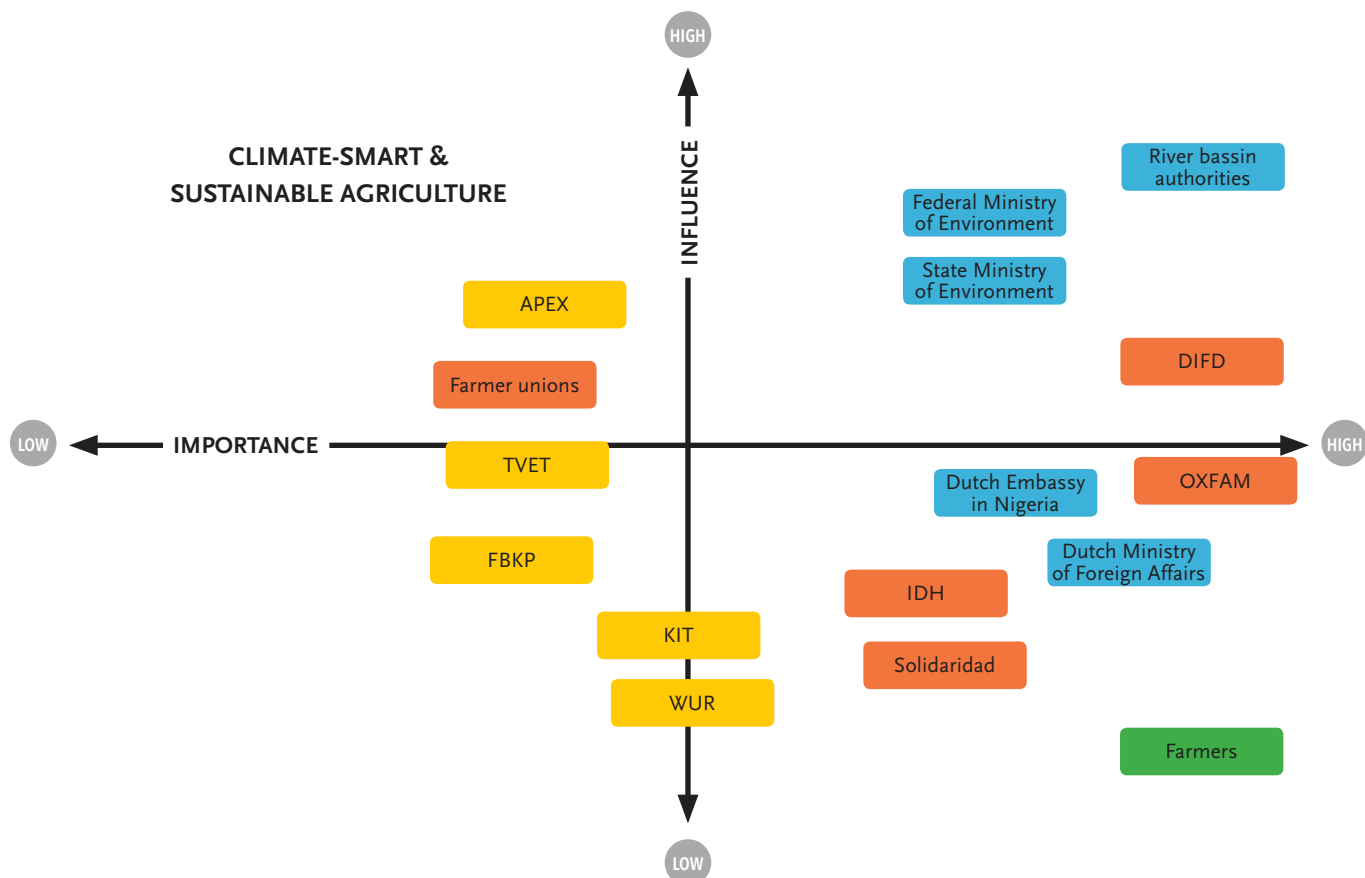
HIGH

CLIMATE-SMART & SUSTAINABLE AGRICULTURE

INFLUENCE

River bassin authorities

Federal Ministry of Environment

State Ministry of Environment

APEX

DIFD

Farmer unions

LOW

IMPORTANCE

HIGH

TVET

Dutch Embassy in Nigeria

OXFAM

FBKP

Dutch Ministry of Foreign Affairs

IDH

KIT

Solidaridad

WUR

Farmers

LOW